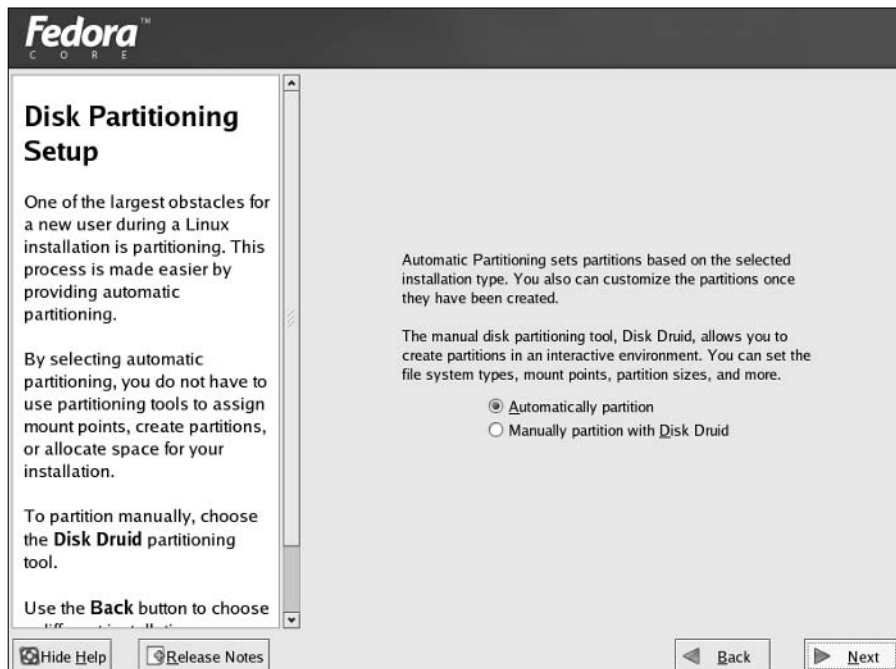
Fedora™
C O R E

Disk Partitioning Setup

One of the largest obstacles for a new user during a Linux installation is partitioning. This process is made easier by providing automatic partitioning.

By selecting automatic partitioning, you do not have to use partitioning tools to assign mount points, create partitions, or allocate space for your installation.

To partition manually, choose the **Disk Druid** partitioning tool.

Use the **Back** button to choose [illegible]

Automatic Partitioning sets partitions based on the selected installation type. You also can customize the partitions once they have been created.

The manual disk partitioning tool, Disk Druid, allows you to create partitions in an interactive environment. You can set the file system types, mount points, partition sizes, and more.

Automatically partition
Manually partition with Disk Druid

Hide Help
Release Notes
Back
Next